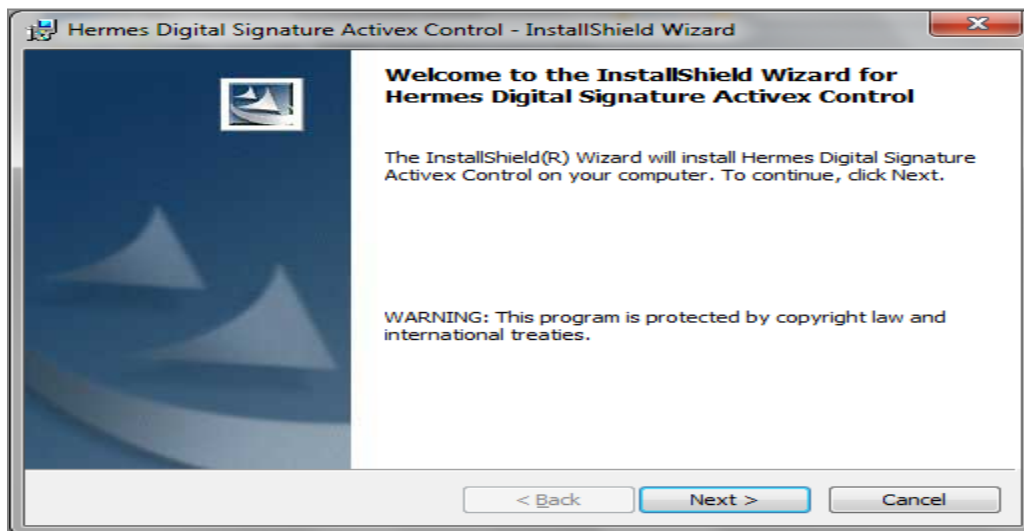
Hermes Digital Signature Activex Control - InstallShield Wizard

Welcome to the InstallShield Wizard for Hermes Digital Signature Activex Control

The InstallShield(R) Wizard will install Hermes Digital Signature Activex Control on your computer. To continue, click Next.

WARNING: This program is protected by copyright law and international treaties.

< Back

Next >

Cancel